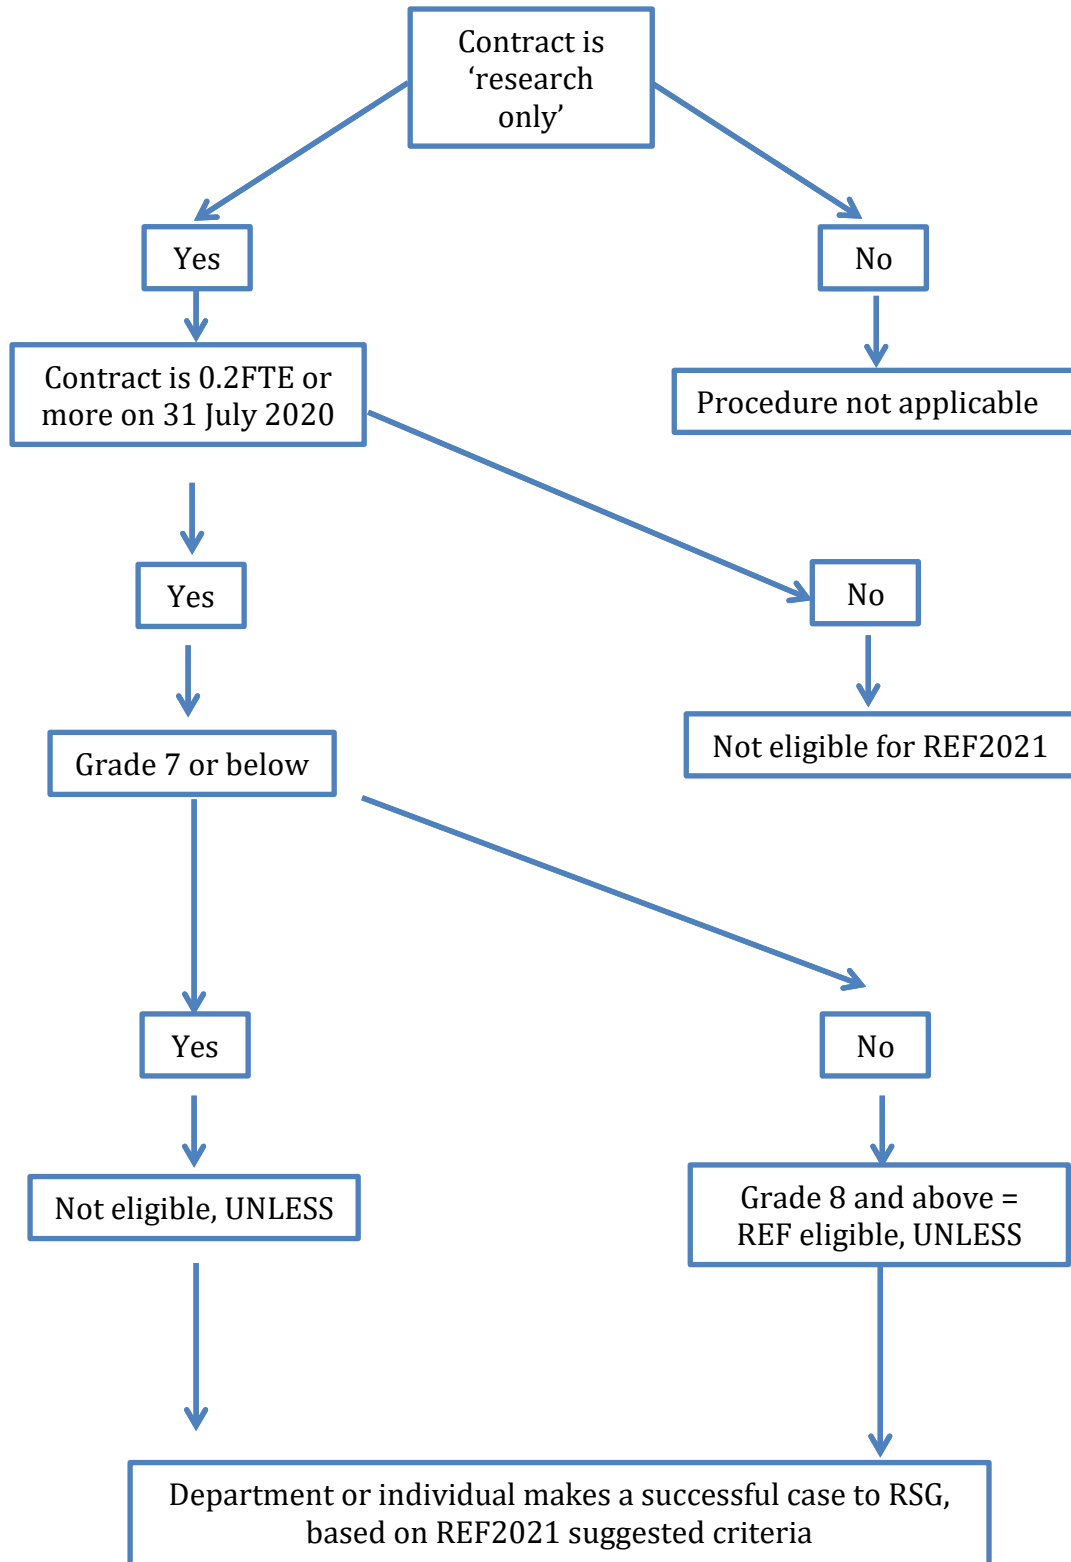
Contract is ‘research only’

Yes

No

Contract is 0.2FTE or more on 31 July 2020

Procedure not applicable

Yes

No

Grade 7 or below

Not eligible for REF2021

Yes

No

Not eligible, UNLESS

Grade 8 and above = REF eligible, UNLESS

Department or individual makes a successful case to RSG, based on REF2021 suggested criteria